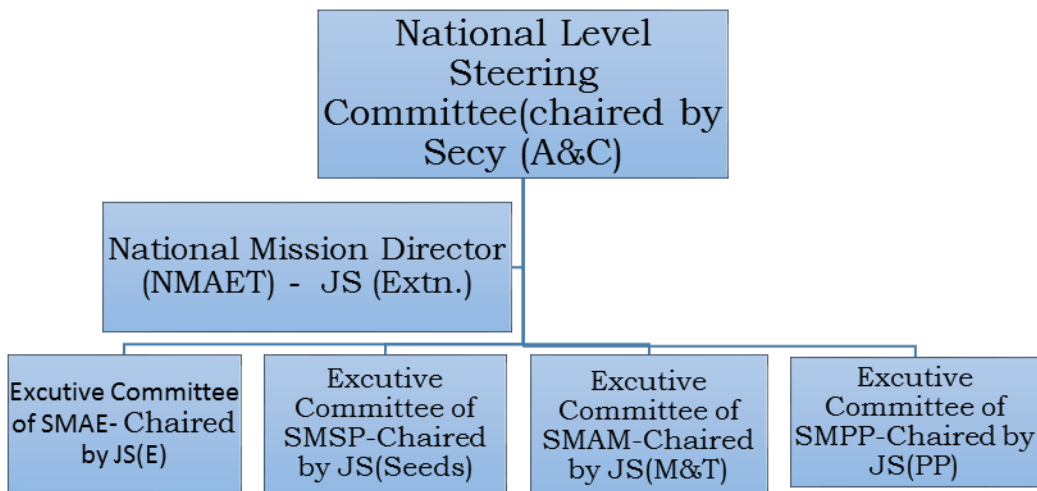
National Level Steering Committee(chaired by Secy (A&C)

National Mission Director (NMAET) - JS (Extn.)

Excutive Committee of SMAE- Chaired by JS(E)

Excutive Committee of SMSP-Chaired by JS(Seeds)

Excutive Committee of SMAM-Chaired by JS(M&T)

Excutive Committee of SMPP-Chaired by JS(PP)